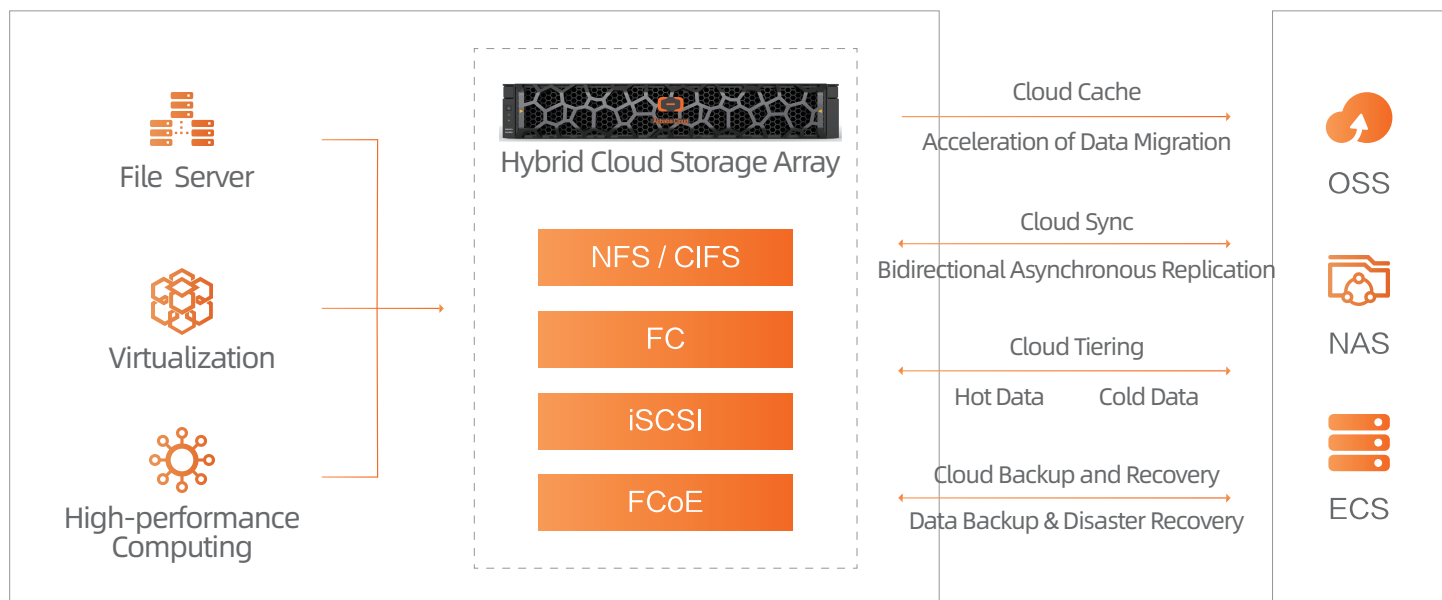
File Server

Virtualization

High-performance Computing

Hybrid Cloud Storage Array

NFS / CIFS

FC

iSCSI

FCoE

Cloud Cache

Acceleration of Data Migration

Cloud Sync

Bidirectional Asynchronous Replication

Cloud Tiering

Hot Data

Cold Data

Cloud Backup and Recovery

Data Backup & Disaster Recovery

OSS

NAS

ECS